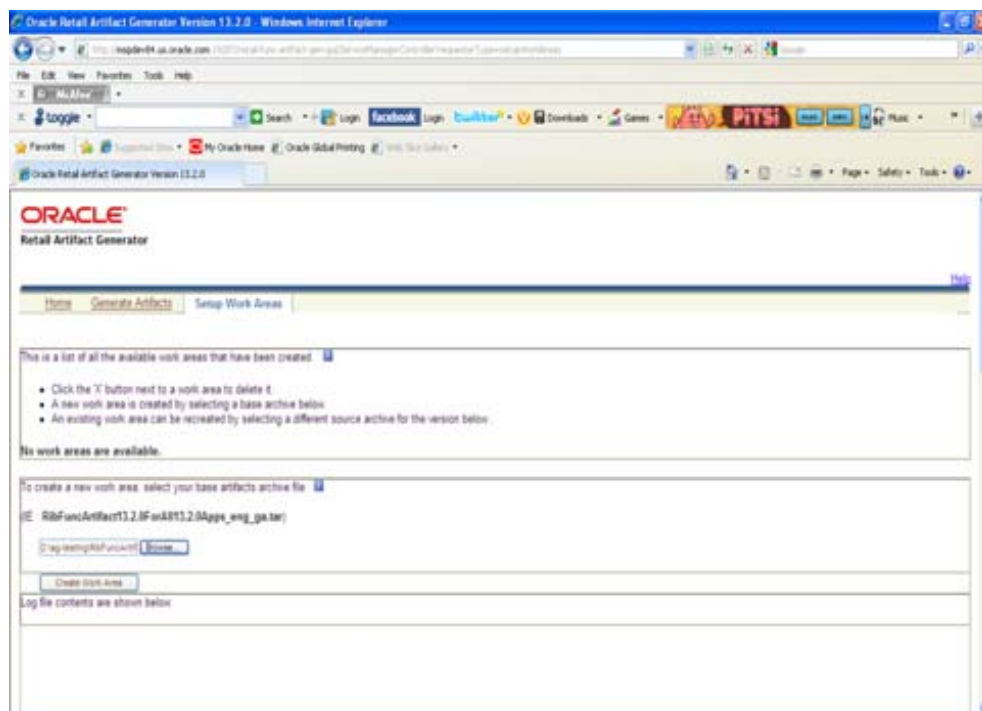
Oracle Retail Artifact Generator Version 13.2.0 - Windows Internet Explorer

http://mspdev04.us.oracle.com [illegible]

File Edit View Favorites Tools Help

McAfee

toggle

Search Login facebook Login twitter Downloads Games PITSI Music

Favorites Suggested Sites My Oracle Home Oracle Global Printing Web Slice Gallery

Oracle Retail Artifact Generator Version 13.2.0

Page Safety Tools

ORACLE

Retail Artifact Generator

Help

Home Generate Artifacts Setup Work Areas

This is a list of all the available work areas that have been created.

- Click the 'X' button next to a work area to delete it.
- A new work area is created by selecting a base archive below.
- An existing work area can be recreated by selecting a different source archive for the version below.

No work areas are available.

To create a new work area, select your base artifacts archive file:

(IE: RibFuncArtifact13.2.0ForAll13.2.0Apps_eng_ga.tar)

C:\ag-testing\RibFuncArtif Browse...

Create Work Area

Log file contents are shown below